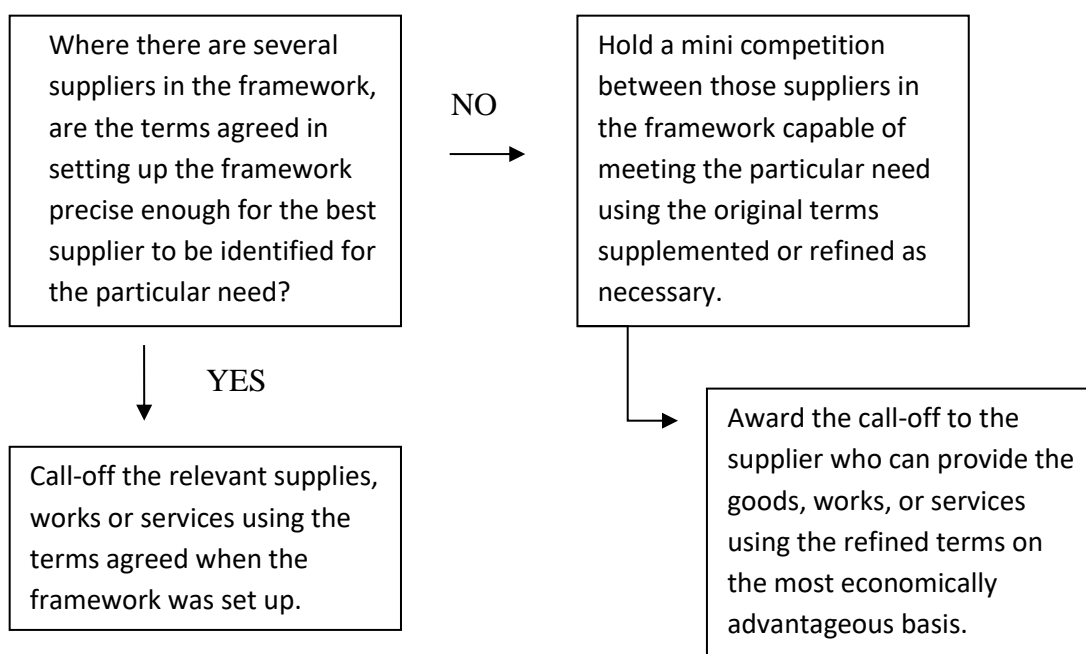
Where there are several suppliers in the framework, are the terms agreed in setting up the framework precise enough for the best supplier to be identified for the particular need?

NO

Hold a mini competition between those suppliers in the framework capable of meeting the particular need using the original terms supplemented or refined as necessary.

YES

Call-off the relevant supplies, works or services using the terms agreed when the framework was set up.

Award the call-off to the supplier who can provide the goods, works, or services using the refined terms on the most economically advantageous basis.